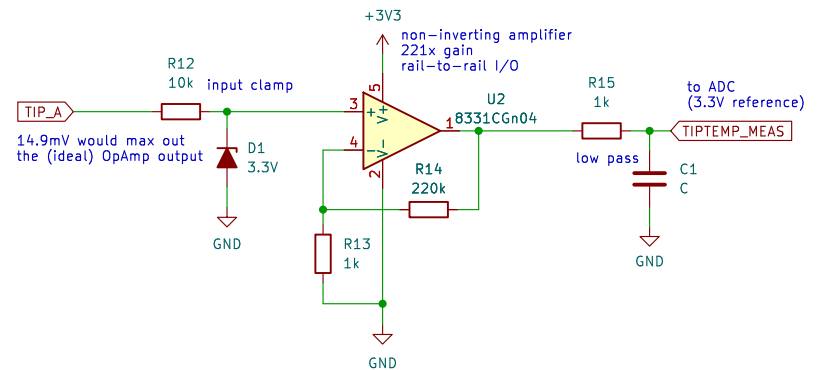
+3V3

non-inverting amplifier
221x gain
rail-to-rail I/O

R12
10k

input clamp

TIP_A

14.9mV would max out
the (ideal) OpAmp output

D1
3.3V

GND

5
V+
3
+
4
-
V-
2
1

U2
8331CGn04

R14
220k

R13
1k

GND

R15
1k

to ADC
(3.3V reference)

TIPTEMP_MEAS

low pass

C1
C

GND